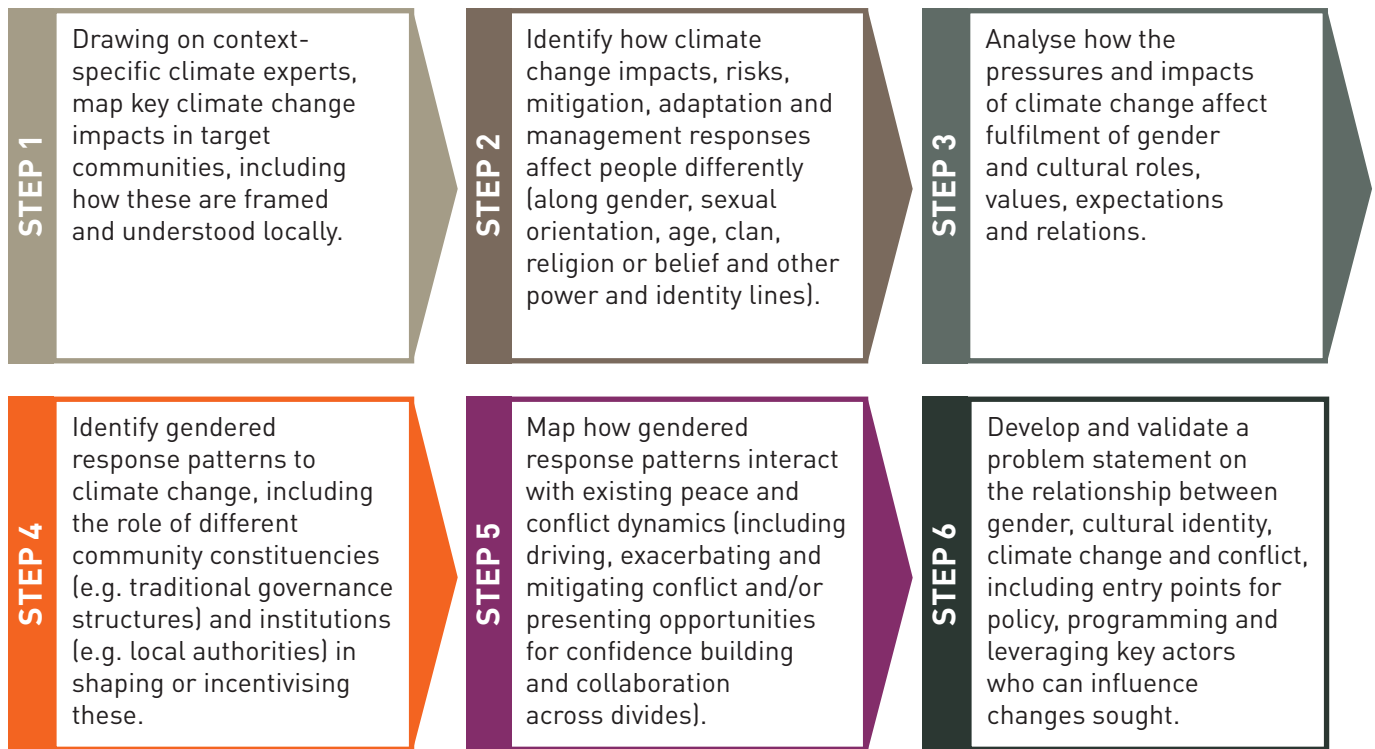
STEP 1

Drawing on context-specific climate experts, map key climate change impacts in target communities, including how these are framed and understood locally.

STEP 2

Identify how climate change impacts, risks, mitigation, adaptation and management responses affect people differently (along gender, sexual orientation, age, clan, religion or belief and other power and identity lines).

STEP 3

Analyse how the pressures and impacts of climate change affect fulfilment of gender and cultural roles, values, expectations and relations.

STEP 4

Identify gendered response patterns to climate change, including the role of different community constituencies (e.g. traditional governance structures) and institutions (e.g. local authorities) in shaping or incentivising these.

STEP 5

Map how gendered response patterns interact with existing peace and conflict dynamics (including driving, exacerbating and mitigating conflict and/or presenting opportunities for confidence building and collaboration across divides).

STEP 6

Develop and validate a problem statement on the relationship between gender, cultural identity, climate change and conflict, including entry points for policy, programming and leveraging key actors who can influence changes sought.